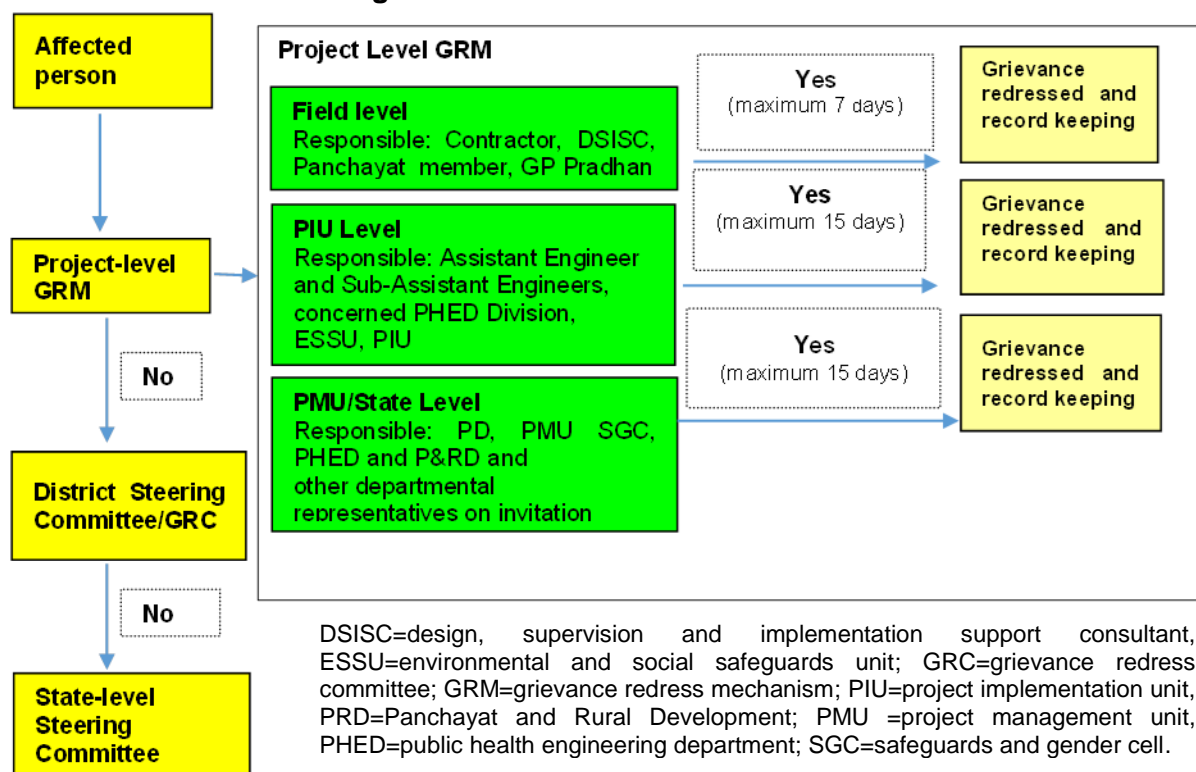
Affected person

Project-level GRM

No

District Steering Committee/GRC

No

State-level Steering Committee

Project Level GRM

Field level
Responsible: Contractor, DSISC, Panchayat member, GP Pradhan

PIU Level
Responsible: Assistant Engineer and Sub-Assistant Engineers, concerned PHED Division, ESSU, PIU

PMU/State Level
Responsible: PD, PMU SGC, PHED and P&RD and other departmental representatives on invitation

Yes
(maximum 7 days)

Yes
(maximum 15 days)

Yes
(maximum 15 days)

Grievance redressed and record keeping

Grievance redressed and record keeping

Grievance redressed and record keeping

DSISC=design, supervision and implementation support consultant, ESSU=environmental and social safeguards unit; GRC=grievance redress committee; GRM=grievance redress mechanism; PIU=project implementation unit, PRD=Panchayat and Rural Development; PMU =project management unit, PHED=public health engineering department; SGC=safeguards and gender cell.